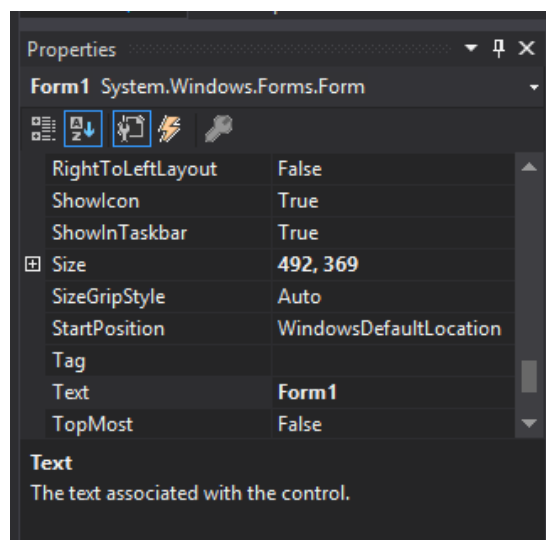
Properties

Form1 System.Windows.Forms.Form

| | |
|---|---|
| RightToLeftLayout | False |
| ShowIcon | True |
| ShowInTaskbar | True |
| ⊞ Size | 492, 369 |
| SizeGripStyle | Auto |
| StartPosition | WindowsDefaultLocation |
| Tag | |
| Text | Form1 |
| TopMost | False |

Text

The text associated with the control.